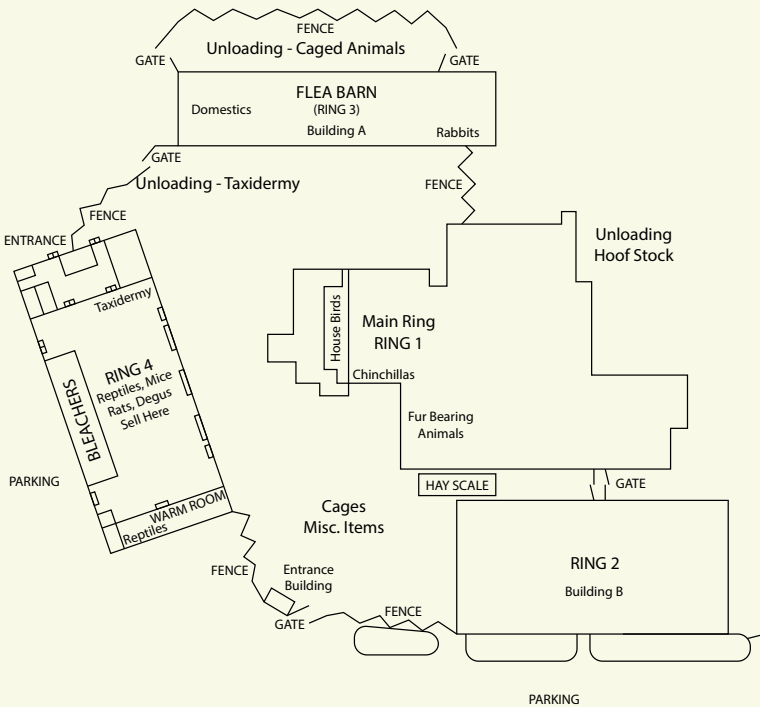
FENCE
Unloading - Caged Animals
GATE
GATE
FLEA BARN
(RING 3)
Domestics
Building A
Rabbits
GATE
Unloading - Taxidermy
FENCE
FENCE
ENTRANCE
Unloading
Hoof Stock
Taxidermy
House Birds
Main Ring
RING 1
RING 4
Reptiles, Mice
Rats, Degus
Sell Here
BLEACHERS
Chinchillas
Fur Bearing
Animals
PARKING
HAY SCALE
GATE
WARM ROOM
Reptiles
Cages
Misc. Items
FENCE
Entrance
Building
RING 2
Building B
GATE
FENCE
PARKING